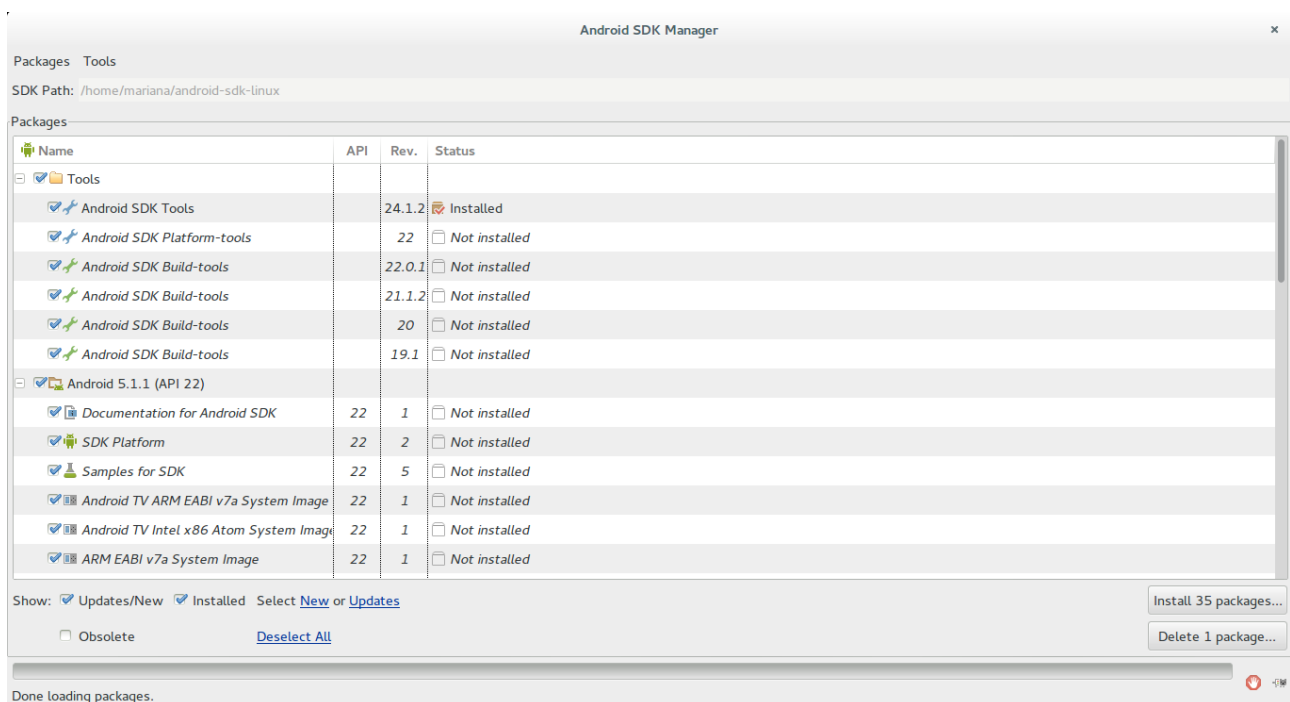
Android SDK Manager

×

Packages Tools

SDK Path: /home/mariana/android-sdk-linux

Packages

| Name | API | Rev. | Status |
|---|---|---|---|
| Tools | | | |
| Android SDK Tools | | 24.1.2 | Installed |
| Android SDK Platform-tools | | 22 | Not installed |
| Android SDK Build-tools | | 22.0.1 | Not installed |
| Android SDK Build-tools | | 21.1.2 | Not installed |
| Android SDK Build-tools | | 20 | Not installed |
| Android SDK Build-tools | | 19.1 | Not installed |
| Android 5.1.1 (API 22) | | | |
| Documentation for Android SDK | 22 | 1 | Not installed |
| SDK Platform | 22 | 2 | Not installed |
| Samples for SDK | 22 | 5 | Not installed |
| Android TV ARM EABI v7a System Image | 22 | 1 | Not installed |
| Android TV Intel x86 Atom System Image | 22 | 1 | Not installed |
| ARM EABI v7a System Image | 22 | 1 | Not installed |

Show: Updates/New Installed Select New or Updates

Install 35 packages...

Obsolete Deselect All

Delete 1 package...

Done loading packages.